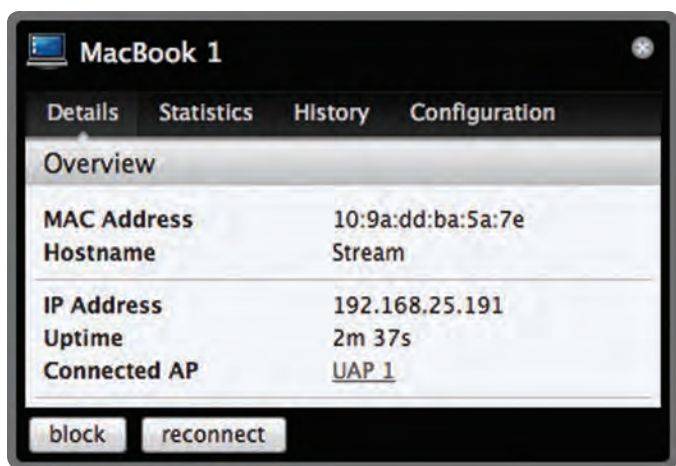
MacBook 1

Details Statistics History Configuration

Overview

| MAC Address | 10:9a:dd:ba:5a:7e |
|---|---|
| Hostname | Stream |

| IP Address | 192.168.25.191 |
|---|---|
| Uptime | 2m 37s |
| Connected AP | UAP 1 |

block reconnect